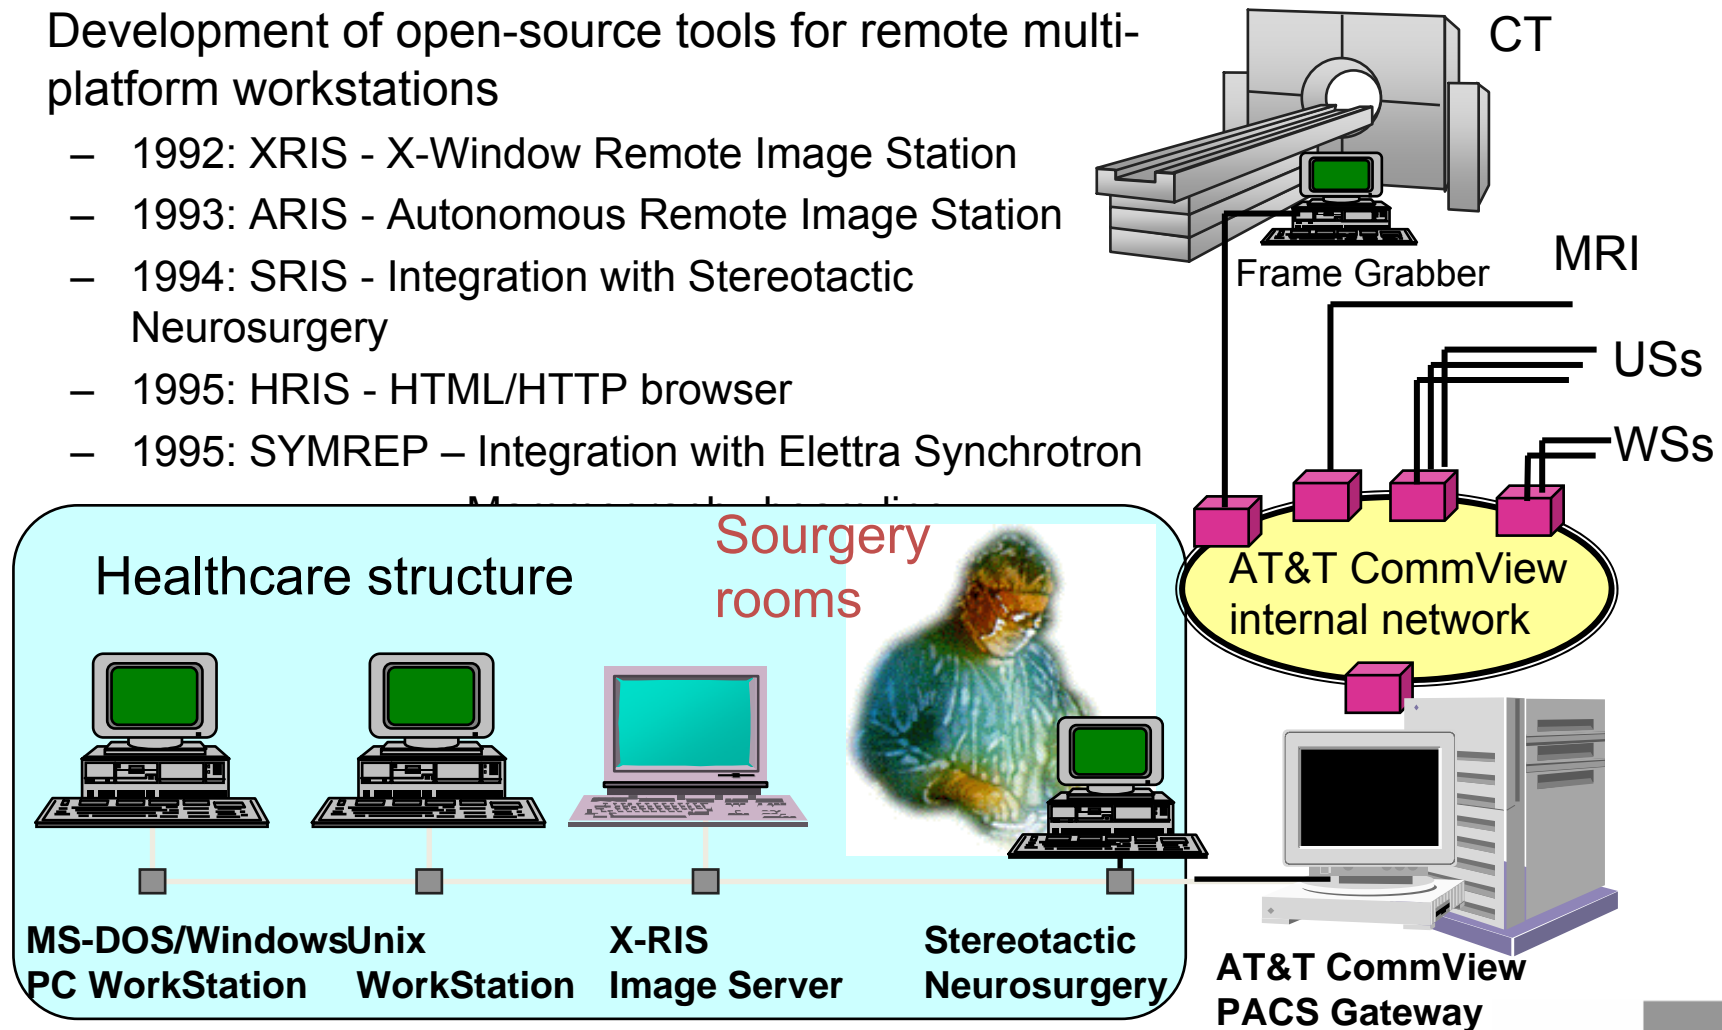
Development of open-source tools for remote multi-platform workstations

– 1992: XRIS - X-Window Remote Image Station
– 1993: ARIS - Autonomous Remote Image Station
– 1994: SRIS - Integration with Stereotactic Neurosurgery
– 1995: HRIS - HTML/HTTP browser
– 1995: SYMREP – Integration with Elettra Synchrotron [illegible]

CT

Frame Grabber

MRI

USs

WSs

AT&T CommView internal network

Healthcare structure

Sourgery rooms

MS-DOS/Windows PC WorkStation

Unix WorkStation

X-RIS Image Server

Stereotactic Neurosurgery

AT&T CommView PACS Gateway